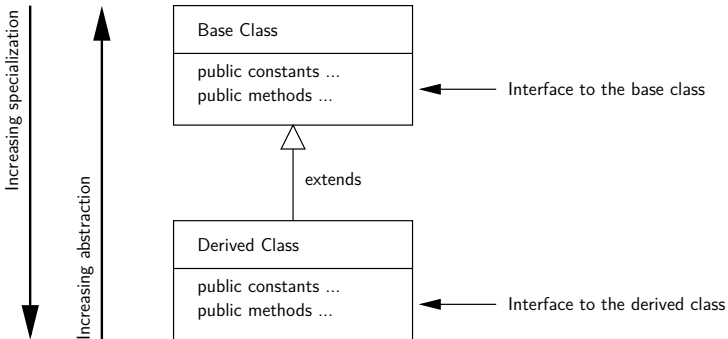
Increasing specialization

Increasing abstraction

Base Class

public constants ...
public methods ...

Interface to the base class

extends

Derived Class

public constants ...
public methods ...

Interface to the derived class